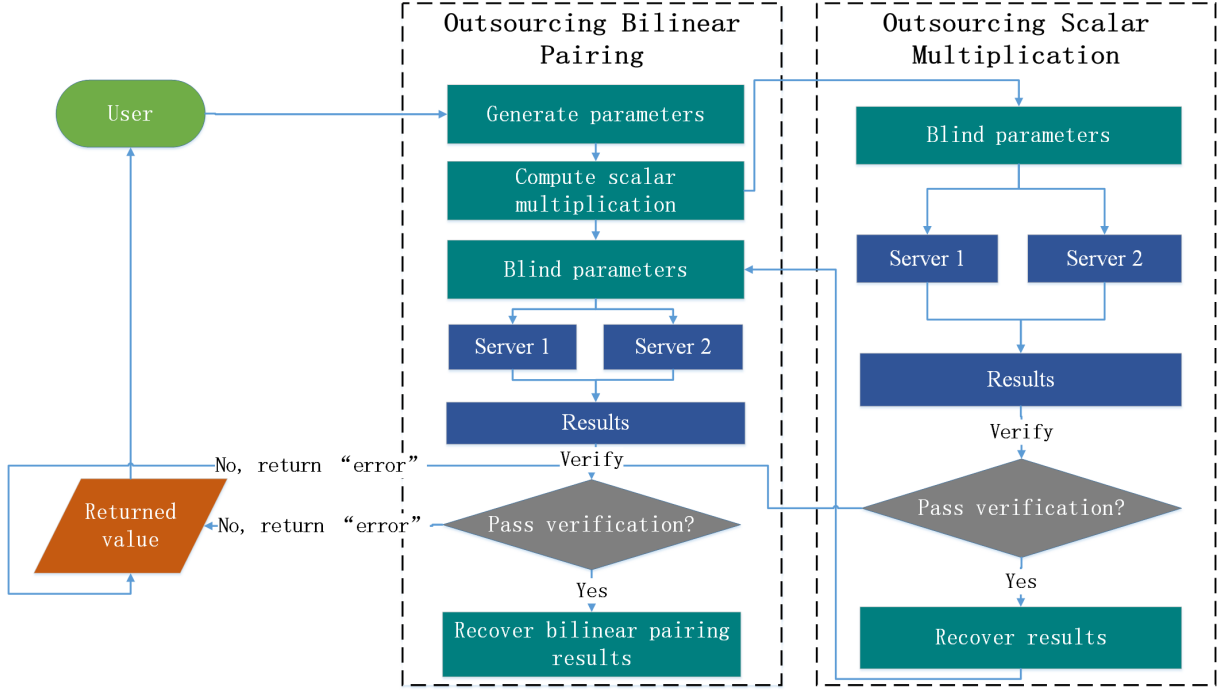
User

Outsourcing Bilinear Pairing

Generate parameters

Compute scalar multiplication

Blind parameters

Server 1

Server 2

Results

Verify

Pass verification?

Yes

Recover bilinear pairing results

Outsourcing Scalar Multiplication

Blind parameters

Server 1

Server 2

Results

Verify

Pass verification?

Yes

Recover results

No, return “error”

Returned value

No, return “error”